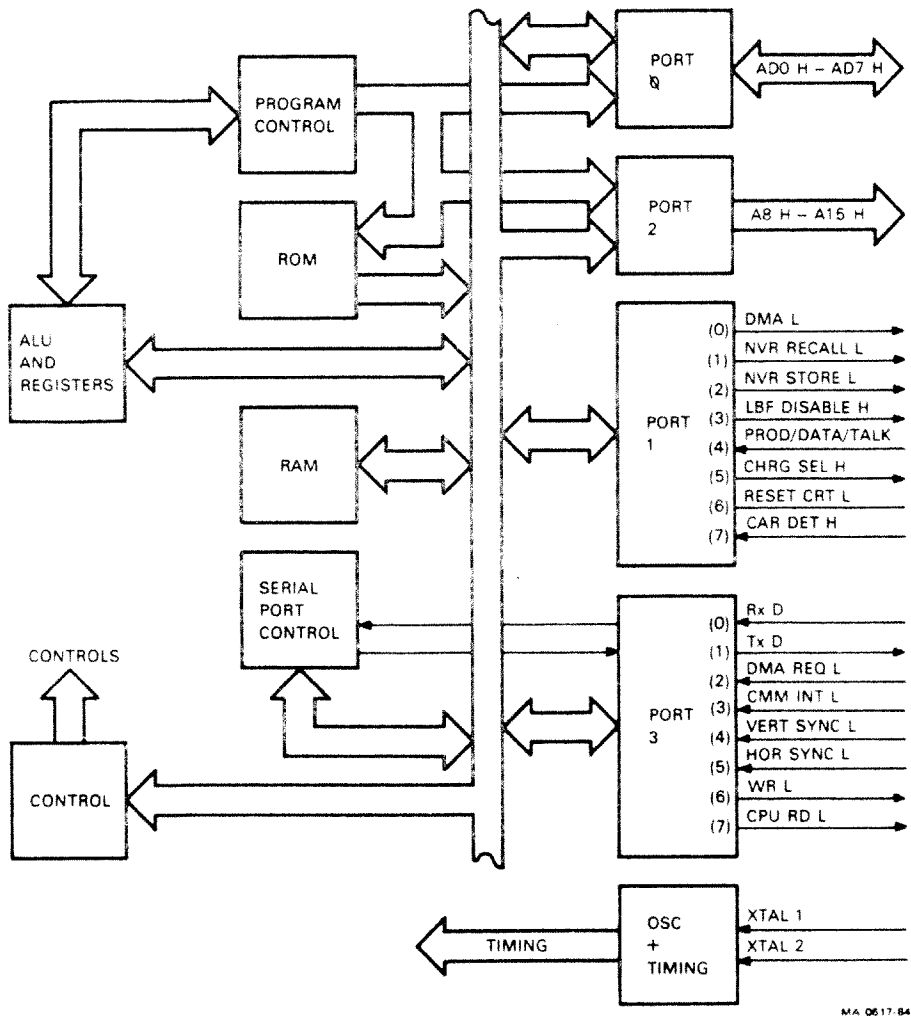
PROGRAM CONTROL

ROM

ALU AND REGISTERS

RAM

SERIAL PORT CONTROL

CONTROLS

CONTROL

PORT Ø

AD0 H – AD7 H

PORT 2

A8 H – A15 H

PORT 1

(0) DMA L
(1) NVR RECALL L
(2) NVR STORE L
(3) LBF DISABLE H
(4) PROD/DATA/TALK
(5) CHRG SEL H
(6) RESET CRT L
(7) CAR DET H

PORT 3

(0) Rx D
(1) Tx D
(2) DMA REQ L
(3) CMM INT L
(4) VERT SYNC L
(5) HOR SYNC L
(6) WR L
(7) CPU RD L

TIMING

OSC + TIMING

XTAL 1
XTAL 2

MA 0617-84